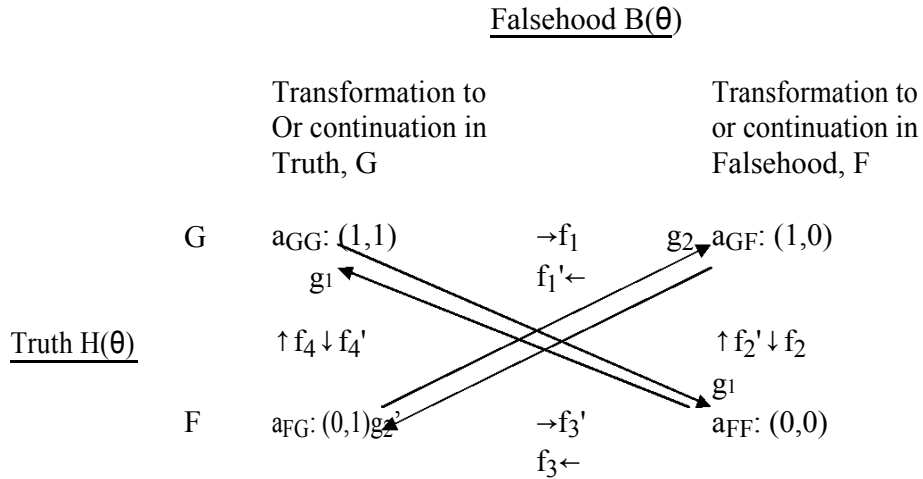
Falsehood B(θ)

Transformation to Or continuation in Truth, G

Transformation to or continuation in Falsehood, F

| | | | |
|---|---|---|---|
| G | $a_{GG}$: (1,1) $g_1$ | $\rightarrow f_1$ $f_1'\leftarrow$ | $g_2$ $a_{GF}$: (1,0) |
| Truth H(θ) | $\uparrow f_4 \downarrow f_4'$ | | $\uparrow f_2' \downarrow f_2$ $g_1$ |
| F | $a_{FG}$: (0,1) $g_2'$ | $\rightarrow f_3'$ $f_3\leftarrow$ | $a_{FF}$: (0,0) |